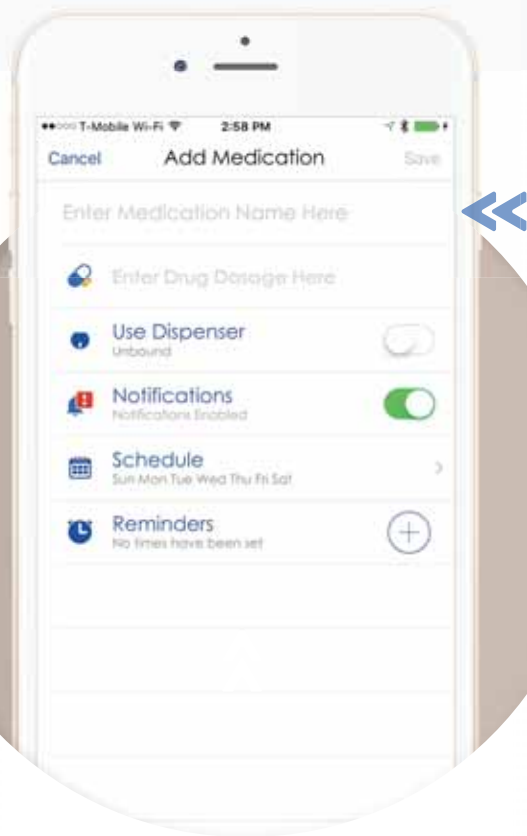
●●○○○ T-Mobile Wi-Fi 2:58 PM

Cancel Add Medication Save

Enter Medication Name Here

Enter Drug Dosage Here

Use Dispenser
Unbound

Notifications
Notifications Enabled

Schedule
Sun Mon Tue Wed Thu Fri Sat

Reminders
No times have been set